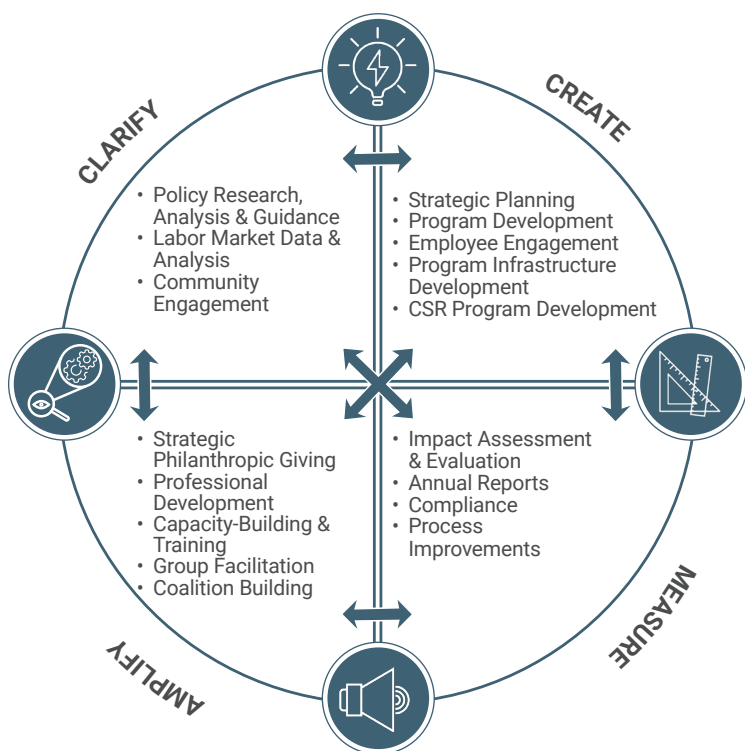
CLARIFY

CREATE

- Policy Research, Analysis & Guidance
- Labor Market Data & Analysis
- Community Engagement

- Strategic Planning
- Program Development
- Employee Engagement
- Program Infrastructure Development
- CSR Program Development

- Strategic Philanthropic Giving
- Professional Development
- Capacity-Building & Training
- Group Facilitation
- Coalition Building

- Impact Assessment & Evaluation
- Annual Reports
- Compliance
- Process Improvements

MEASURE

AMPLIFY